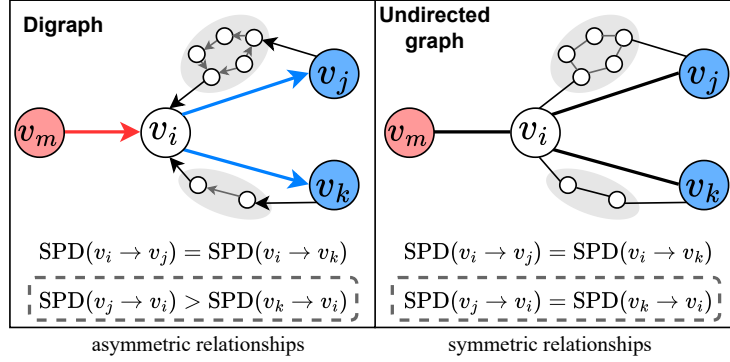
Digraph

$v_j$

$v_m$

$v_i$

$v_k$

$\mathrm{SPD}(v_i \to v_j) = \mathrm{SPD}(v_i \to v_k)$

$\mathrm{SPD}(v_j \to v_i) > \mathrm{SPD}(v_k \to v_i)$

asymmetric relationships

Undirected graph

$v_j$

$v_m$

$v_i$

$v_k$

$\mathrm{SPD}(v_i \to v_j) = \mathrm{SPD}(v_i \to v_k)$

$\mathrm{SPD}(v_j \to v_i) = \mathrm{SPD}(v_k \to v_i)$

symmetric relationships